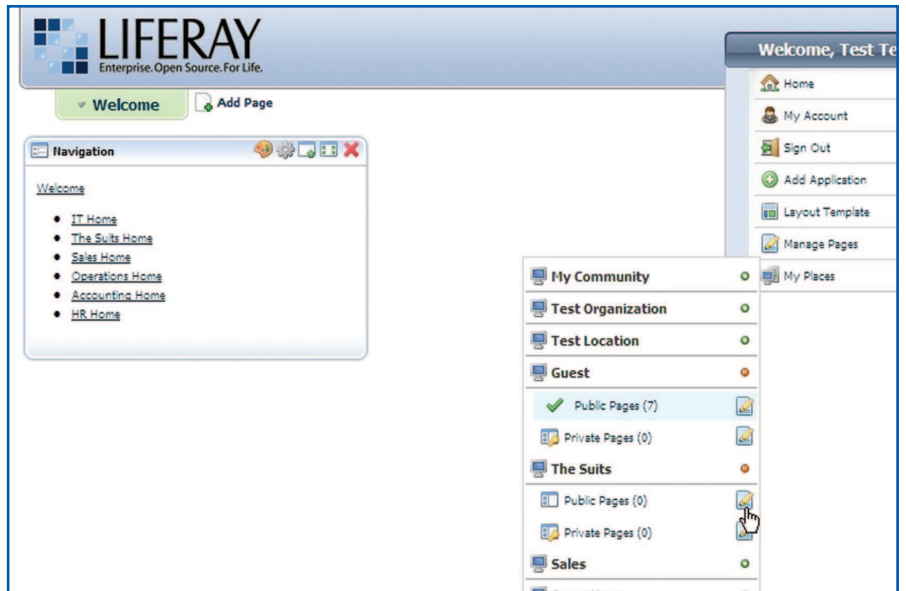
LIFERAY
Enterprise. Open Source. For Life.

Welcome
Add Page

Navigation

Welcome

- IT Home
- The Suits Home
- Sales Home
- Operations Home
- Accounting Home
- HR Home

Welcome, Test Te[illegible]

Home
My Account
Sign Out
Add Application
Layout Template
Manage Pages
My Places

My Community
Test Organization
Test Location
Guest
Public Pages (7)
Private Pages (0)
The Suits
Public Pages (0)
Private Pages (0)
Sales